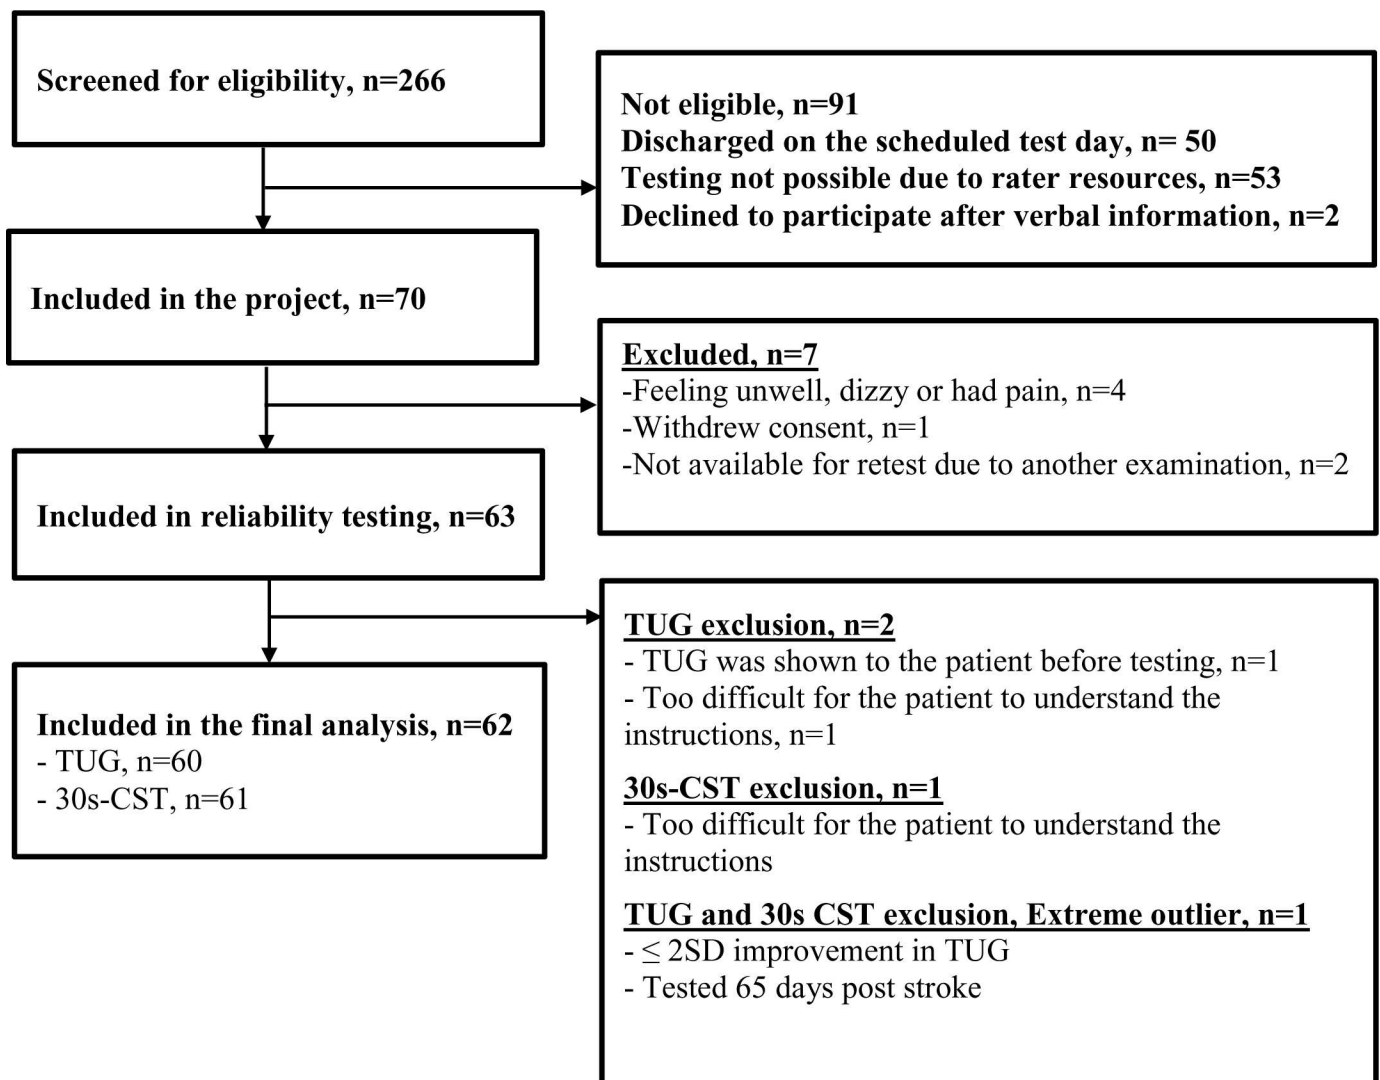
Screened for eligibility, n=266

Not eligible, n=91
Discharged on the scheduled test day, n= 50
Testing not possible due to rater resources, n=53
Declined to participate after verbal information, n=2

Included in the project, n=70

Excluded, n=7
-Feeling unwell, dizzy or had pain, n=4
-Withdrew consent, n=1
-Not available for retest due to another examination, n=2

Included in reliability testing, n=63

TUG exclusion, n=2
- TUG was shown to the patient before testing, n=1
- Too difficult for the patient to understand the instructions, n=1

30s-CST exclusion, n=1
- Too difficult for the patient to understand the instructions

TUG and 30s CST exclusion, Extreme outlier, n=1
- $\leq$ 2SD improvement in TUG
- Tested 65 days post stroke

Included in the final analysis, n=62
- TUG, n=60
- 30s-CST, n=61